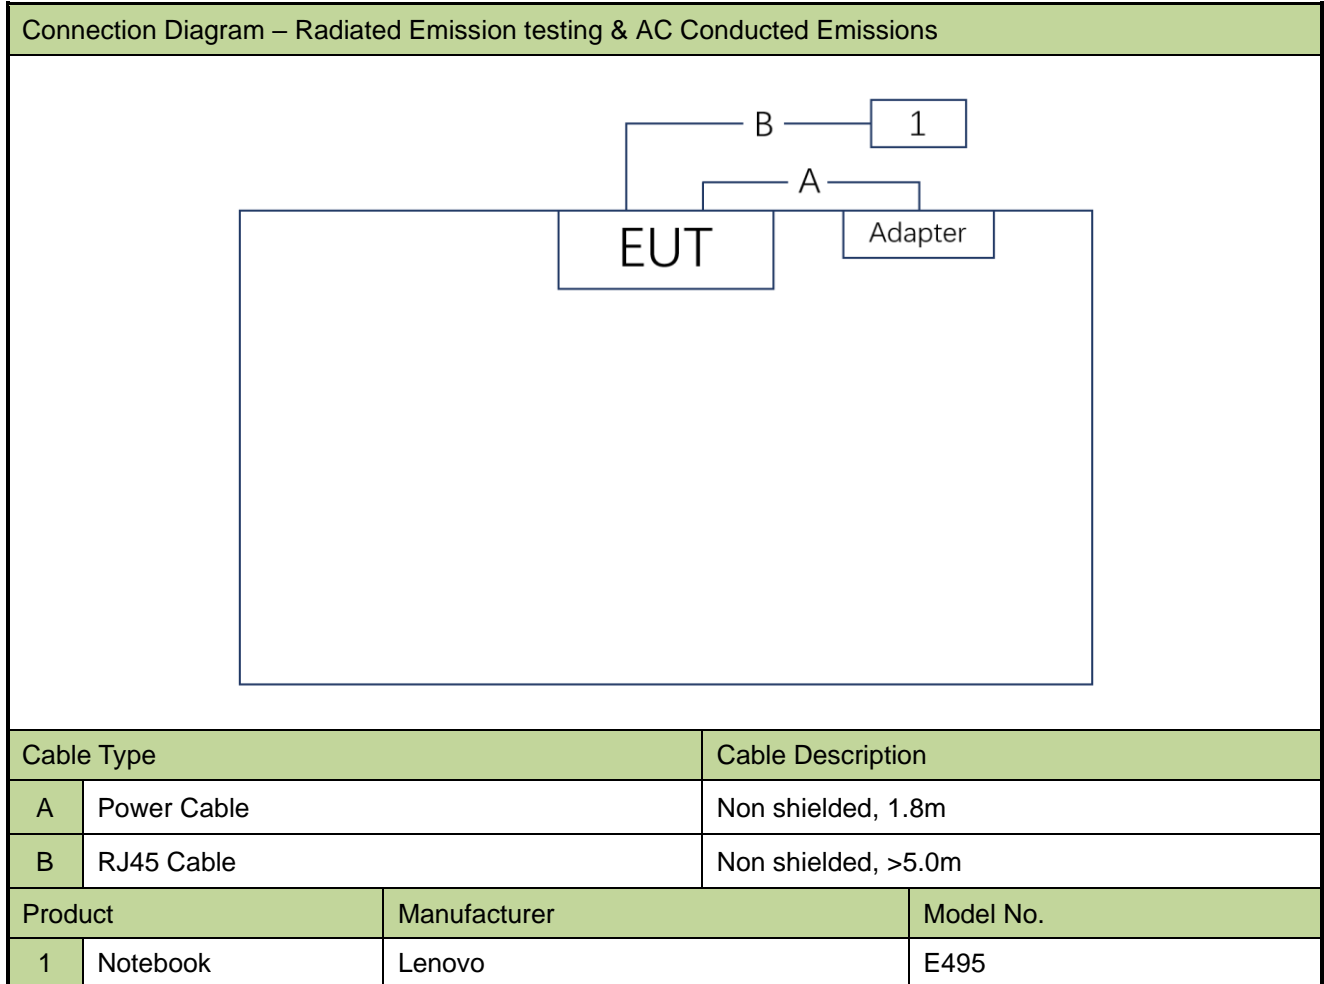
Connection Diagram – Radiated Emission testing & AC Conducted Emissions

B
1
A
EUT
Adapter

| Cable Type | | Cable Description |
|---|---|---|
| A | Power Cable | Non shielded, 1.8m |
| B | RJ45 Cable | Non shielded, >5.0m |

| Product | | Manufacturer | Model No. |
|---|---|---|---|
| 1 | Notebook | Lenovo | E495 |